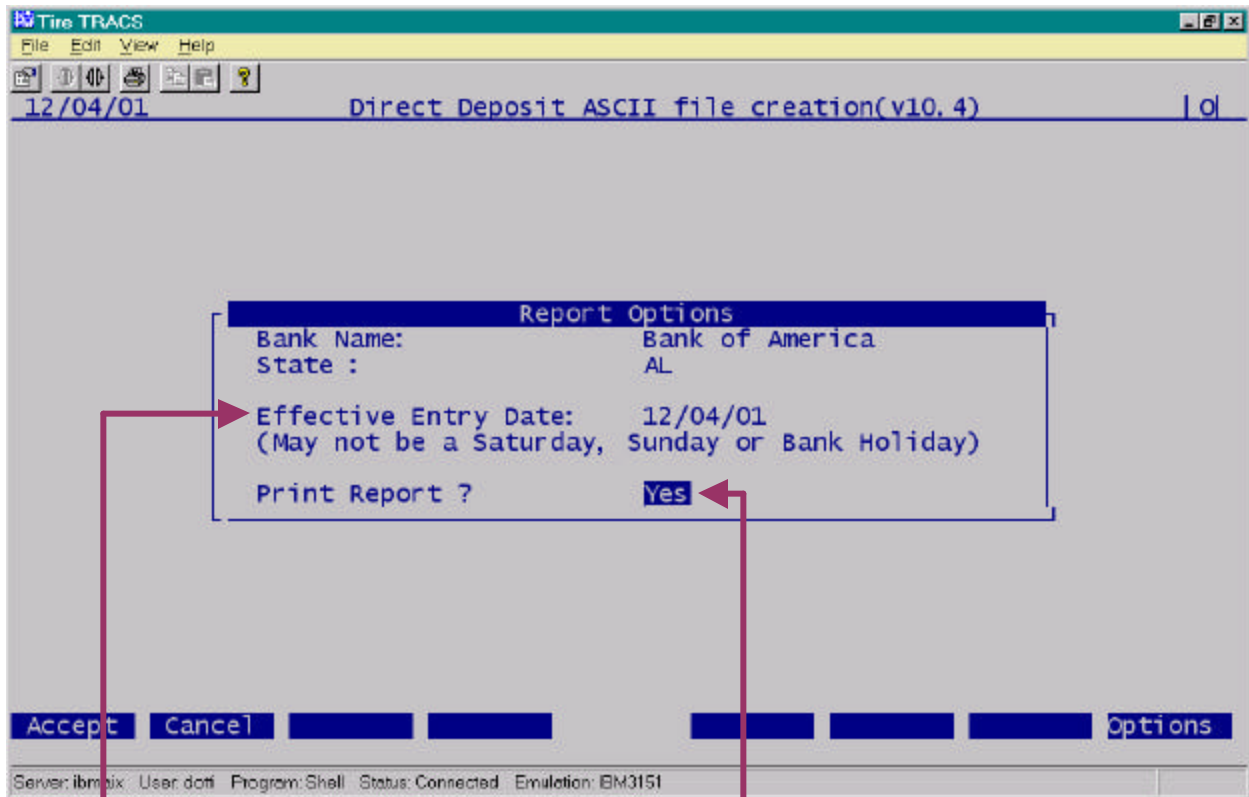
Tire TRACS
File Edit View Help
12/04/01 Direct Deposit ASCII file creation(v10.4) | O

Report Options
Bank Name: Bank of America
State : AL

Effective Entry Date: 12/04/01
(May not be a Saturday, Sunday or Bank Holiday)

Print Report ? Yes

Accept Cancel Options

Server: ibmaix User: dotti Program: Shell Status: Connected Emulation: IBM3151